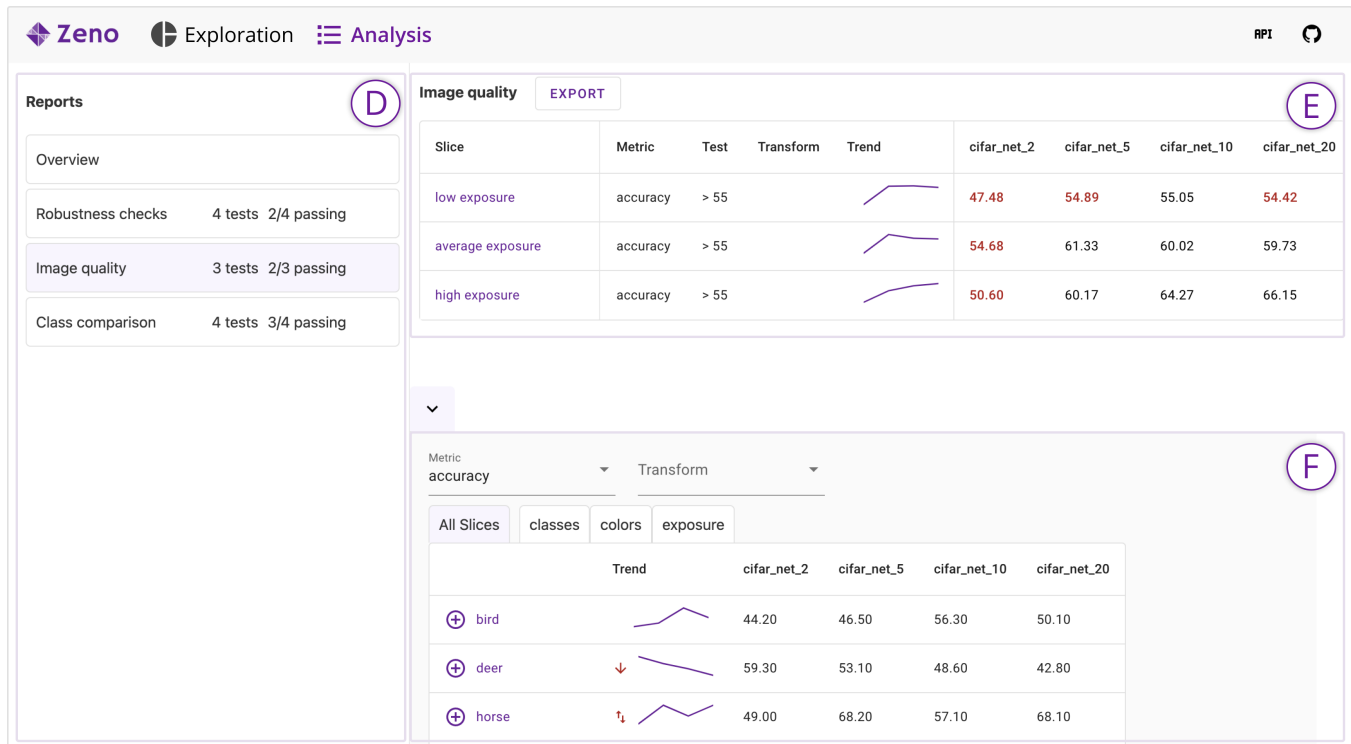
Zeno Exploration Analysis API

Reports D

Overview

Robustness checks 4 tests 2/4 passing

Image quality 3 tests 2/3 passing

Class comparison 4 tests 3/4 passing

Image quality EXPORT E

| Slice | Metric | Test | Transform | Trend | cifar_net_2 | cifar_net_5 | cifar_net_10 | cifar_net_20 |
|---|---|---|---|---|---|---|---|---|
| low exposure | accuracy | > 55 | | | 47.48 | 54.89 | 55.05 | 54.42 |
| average exposure | accuracy | > 55 | | | 54.68 | 61.33 | 60.02 | 59.73 |
| high exposure | accuracy | > 55 | | | 50.60 | 60.17 | 64.27 | 66.15 |

F

Metric
accuracy

Transform

All Slices classes colors exposure

| | Trend | cifar_net_2 | cifar_net_5 | cifar_net_10 | cifar_net_20 |
|---|---|---|---|---|---|
| bird | | 44.20 | 46.50 | 56.30 | 50.10 |
| deer | | 59.30 | 53.10 | 48.60 | 42.80 |
| horse | | 49.00 | 68.20 | 57.10 | 68.10 |